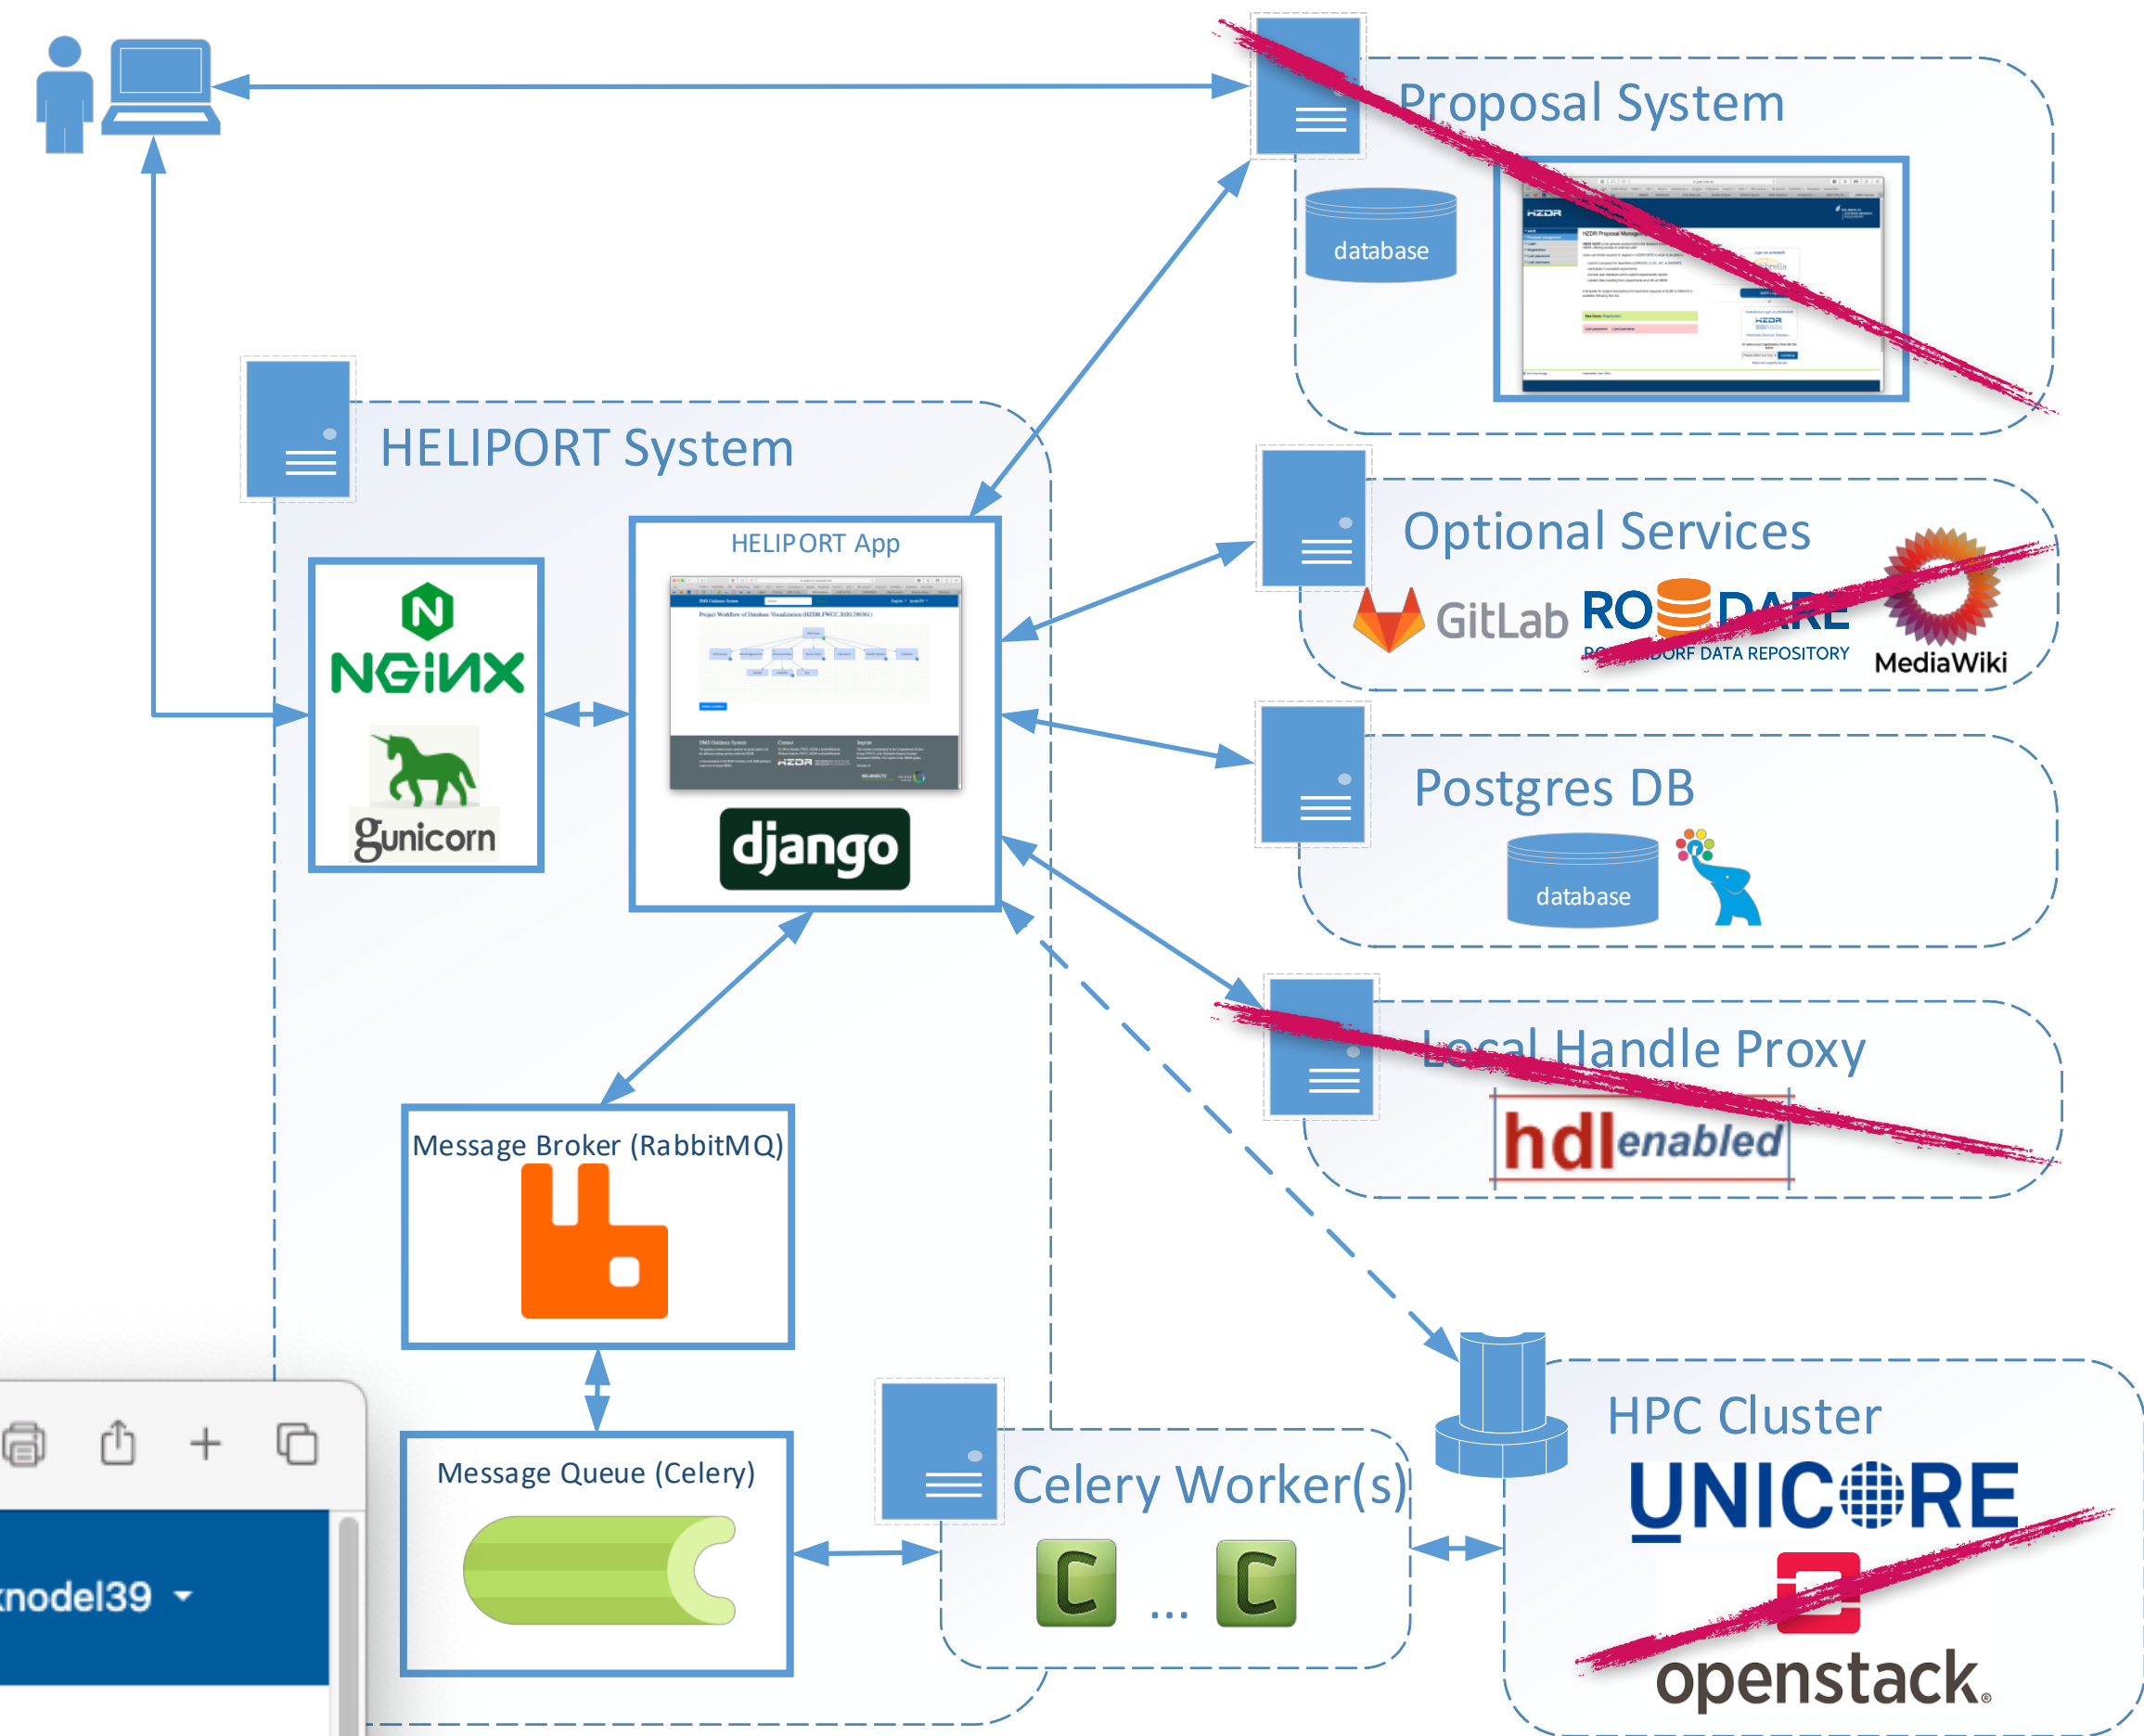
Proposal System

database

HELIPORT System

HELIPORT App

NGINX

gunicorn

django

Optional Services

GitLab

RODARE

ROSSENDORF DATA REPOSITORY

MediaWiki

Postgres DB

database

Local Handle Proxy

hdl enabled

Message Broker (RabbitMQ)

Message Queue (Celery)

Celery Worker(s)

C ... C

HPC Cluster

UNICORE

openstack.

xnodel39